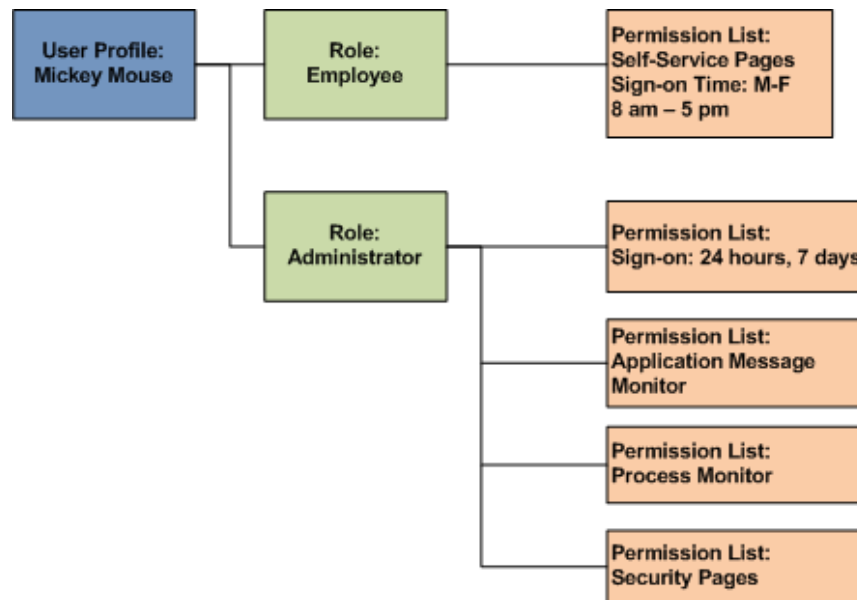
User Profile:
Mickey Mouse

Role:
Employee

Permission List:
Self-Service Pages
Sign-on Time: M-F
8 am – 5 pm

Role:
Administrator

Permission List:
Sign-on: 24 hours, 7 days

Permission List:
Application Message Monitor

Permission List:
Process Monitor

Permission List:
Security Pages